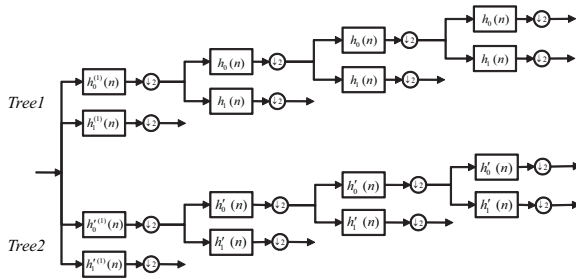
Tree1

$h_0^{(1)}(n)$ $\downarrow 2$

$h_1^{(1)}(n)$ $\downarrow 2$

$h_0(n)$ $\downarrow 2$

$h_1(n)$ $\downarrow 2$

$h_0(n)$ $\downarrow 2$

$h_1(n)$ $\downarrow 2$

$h_0(n)$ $\downarrow 2$

$h_1(n)$ $\downarrow 2$

Tree2

$h_0'^{(1)}(n)$ $\downarrow 2$

$h_1'^{(1)}(n)$ $\downarrow 2$

$h_0'(n)$ $\downarrow 2$

$h_1'(n)$ $\downarrow 2$

$h_0'(n)$ $\downarrow 2$

$h_1'(n)$ $\downarrow 2$

$h_0'(n)$ $\downarrow 2$

$h_1'(n)$ $\downarrow 2$